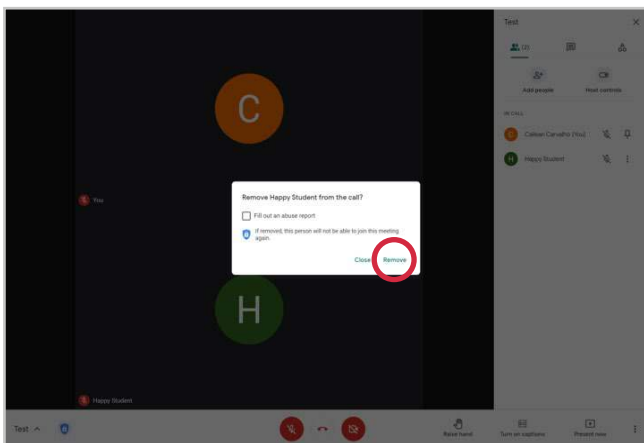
Test

(2)

Add people

Host controls

IN CALL

Colleen Carvalho (You)

Happy Student

C

You

Remove Happy Student from the call?

Fill out an abuse report

If removed, this person will not be able to join this meeting again.

Close

Remove

H

Happy Student

Test

Raise hand

Turn on captions

Present now